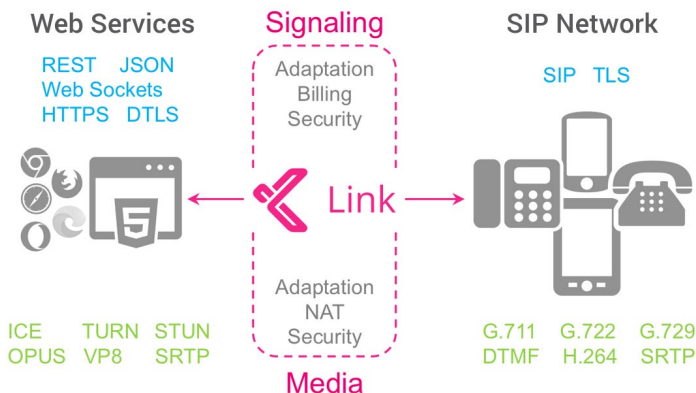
Web Services

REST JSON
Web Sockets
HTTPS DTLS

ICE TURN STUN
OPUS VP8 SRTP

Signaling

Adaptation
Billing
Security

Link

Adaptation
NAT
Security

Media

SIP Network

SIP TLS

G.711 G.722 G.729
DTMF H.264 SRTP